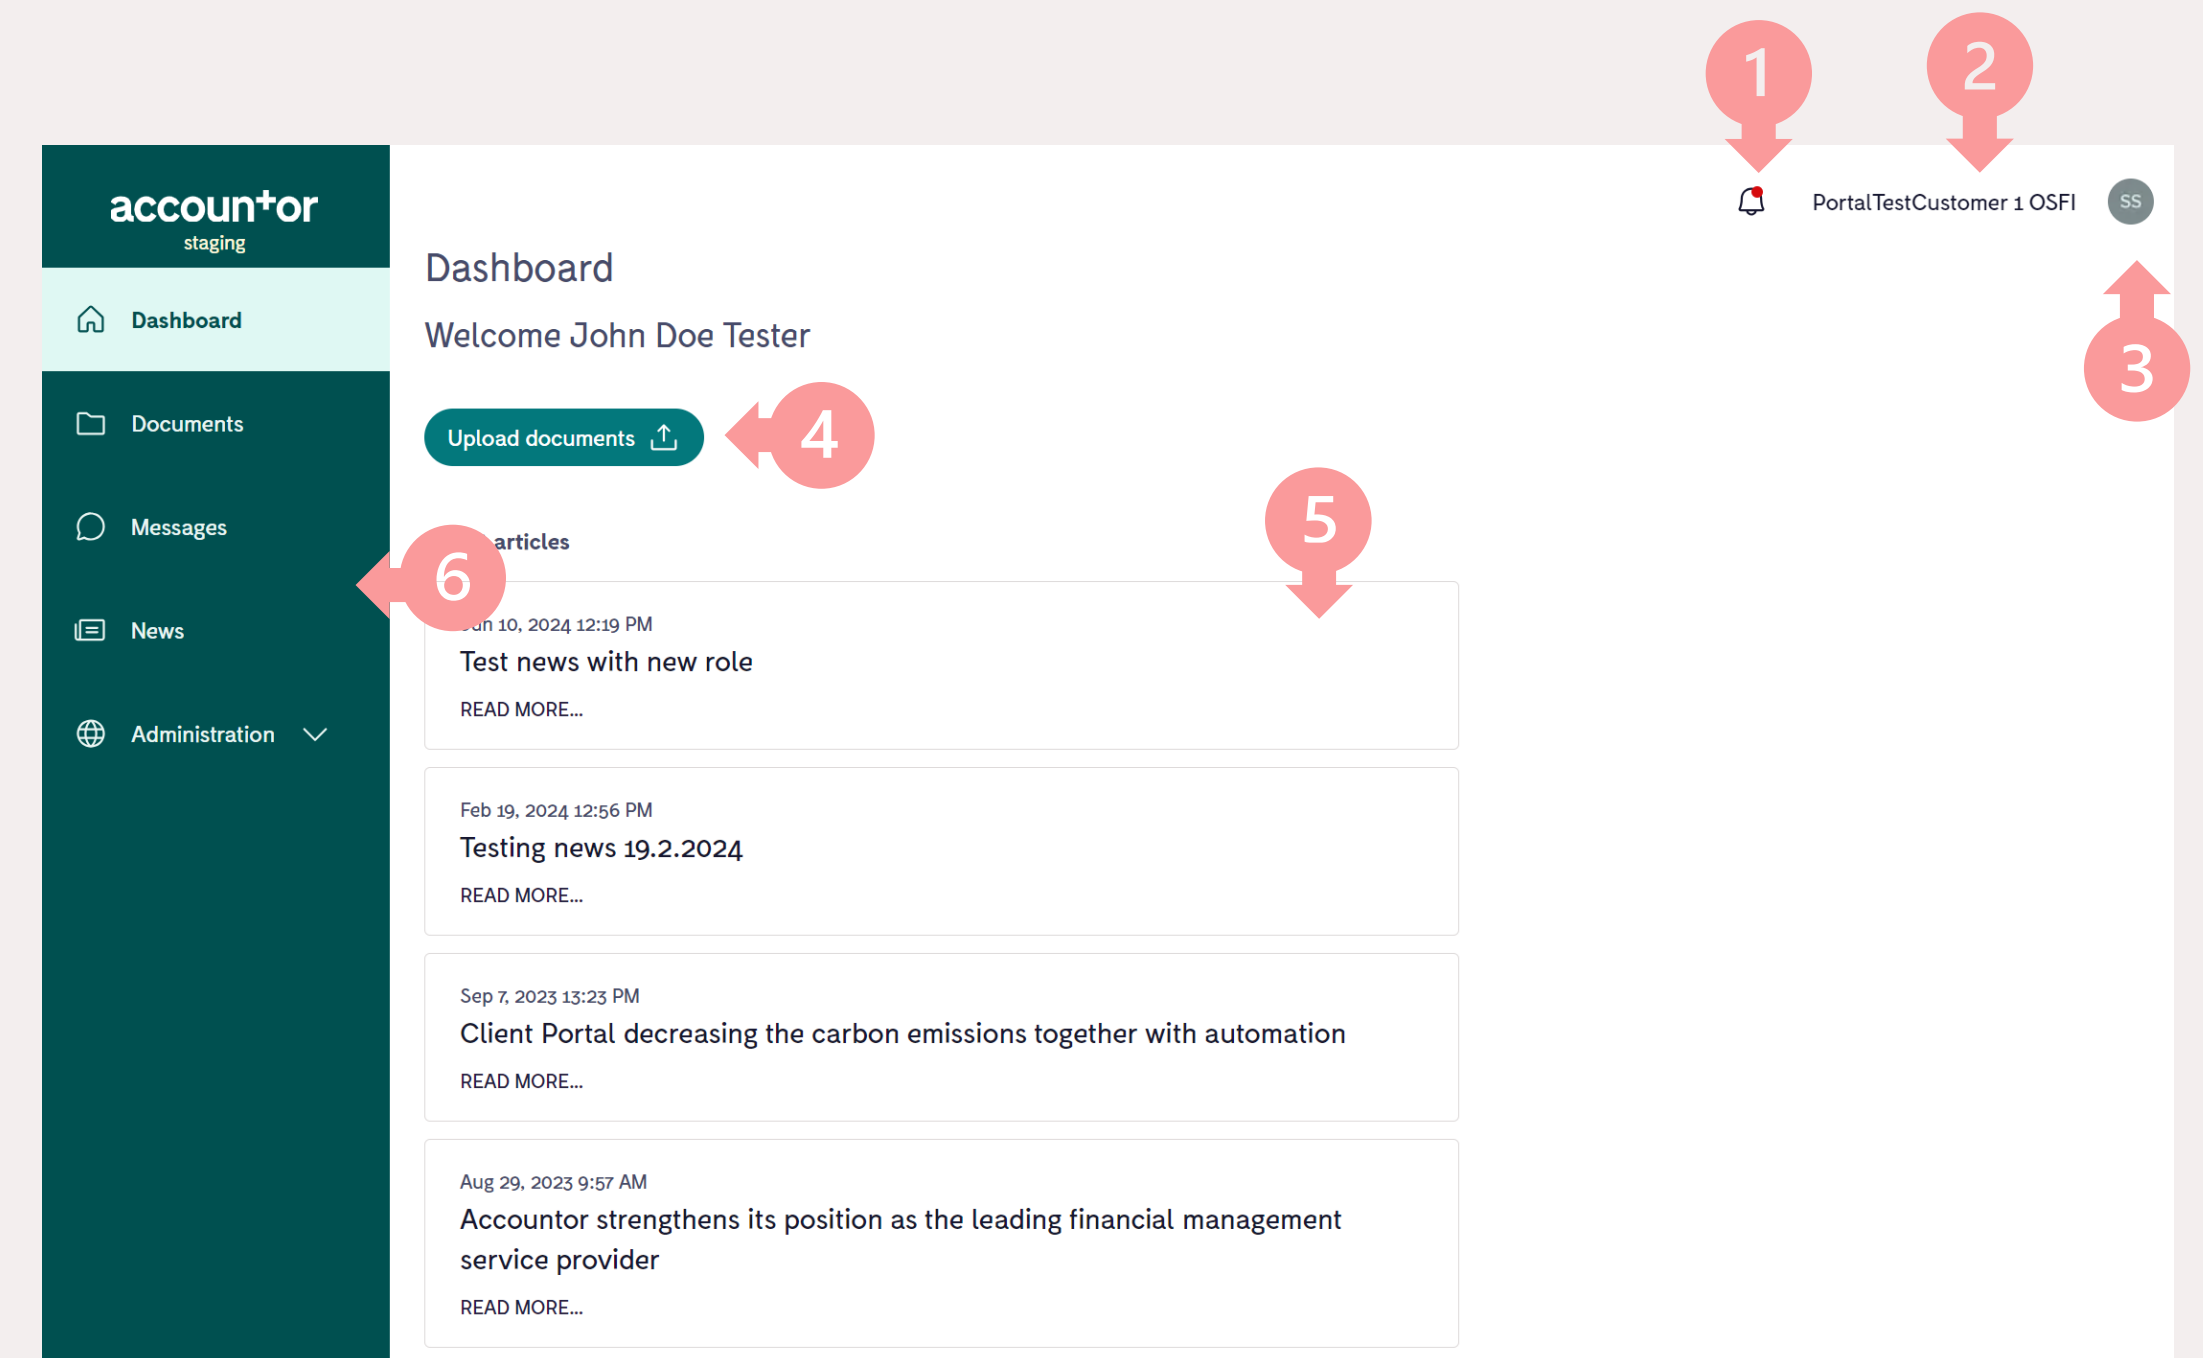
accountor
staging

Dashboard

Documents

Messages

News

Administration

1 2

PortalTestCustomer 1 OSFI SS

3

Dashboard

Welcome John Doe Tester

Upload documents

4

5

6

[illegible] articles

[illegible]un 10, 2024 12:19 PM
Test news with new role
READ MORE...

Feb 19, 2024 12:56 PM
Testing news 19.2.2024
READ MORE...

Sep 7, 2023 13:23 PM
Client Portal decreasing the carbon emissions together with automation
READ MORE...

Aug 29, 2023 9:57 AM
Accountor strengthens its position as the leading financial management service provider
READ MORE...